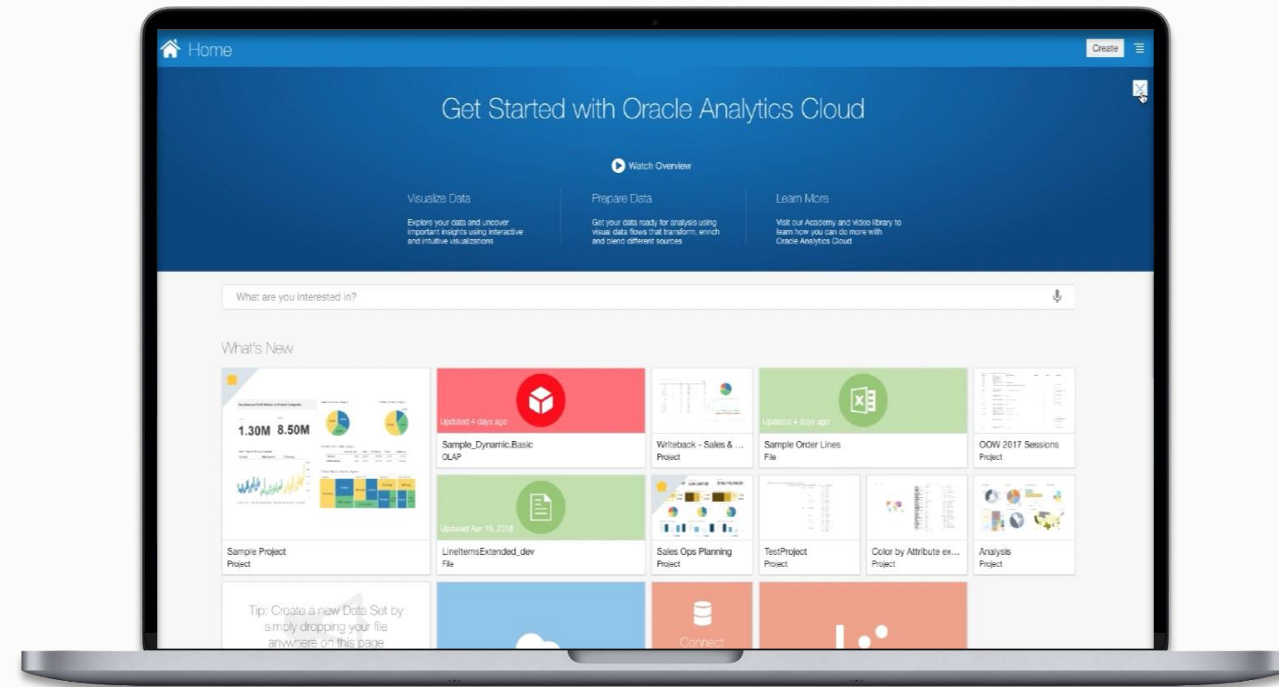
Home

Create

Get Started with Oracle Analytics Cloud

Watch Overview

Visualize Data

Explore your data and uncover important insights using interactive and intuitive visualizations

Prepare Data

Get your data ready for analysis using visual data flows that transform, enrich and blend different sources

Learn More

Visit our Academy and video library to learn how you can do more with Oracle Analytics Cloud

What are you interested in?

What's New

1.30M 8.50M

Sample Project
Project

Updated 4 days ago

Sample_Dynamic.Basic
OLAP

Writeback - Sales & ...
Project

Updated 4 days ago

Sample Order Lines
File

OOW 2017 Sessions
Project

Updated Apr 16, 2018

LineItemsExtended_dev
File

Sales Ops Planning
Project

TestProject
Project

Color by Attribute ex...
Project

Analysis
Project

Tip: Create a new Data Set by simply dropping your file anywhere on this page

Connect